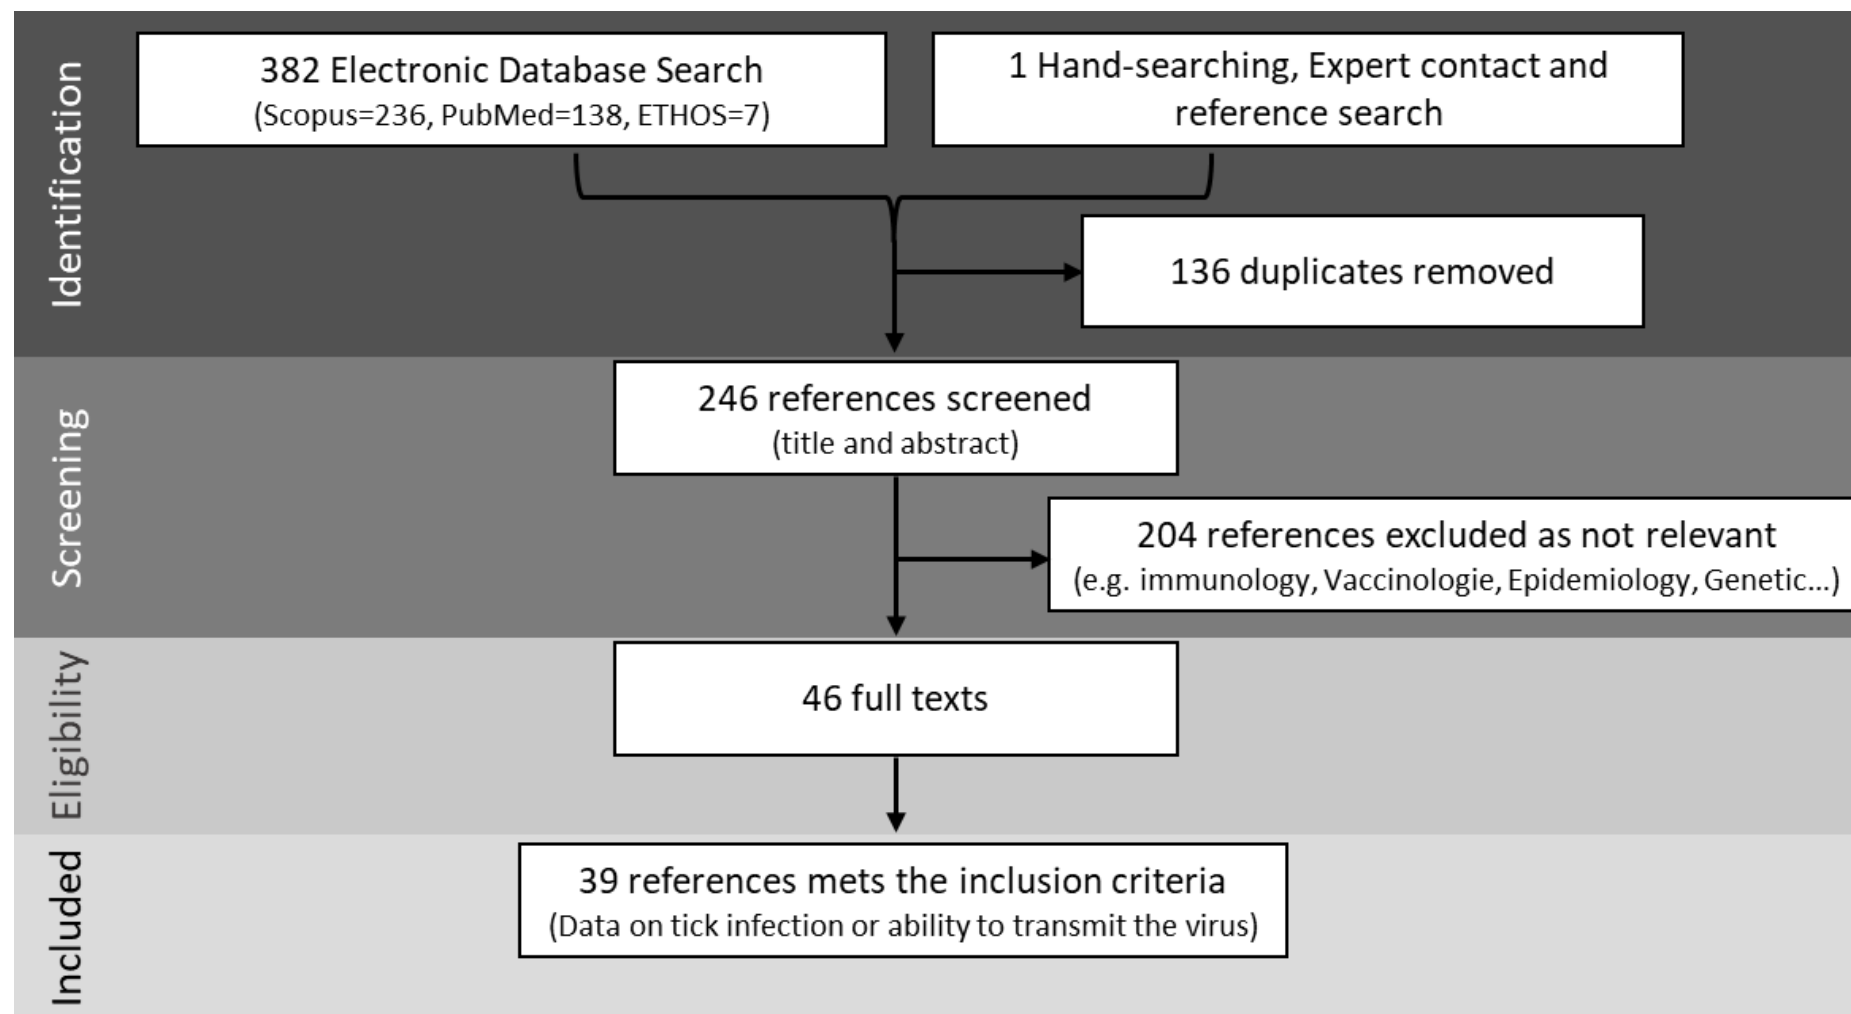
Identification

382 Electronic Database Search
(Scopus=236, PubMed=138, ETHOS=7)

1 Hand-searching, Expert contact and reference search

136 duplicates removed

Screening

246 references screened
(title and abstract)

204 references excluded as not relevant
(e.g. immunology, Vaccinologie, Epidemiology, Genetic...)

Eligibility

46 full texts

Included

39 references mets the inclusion criteria
(Data on tick infection or ability to transmit the virus)